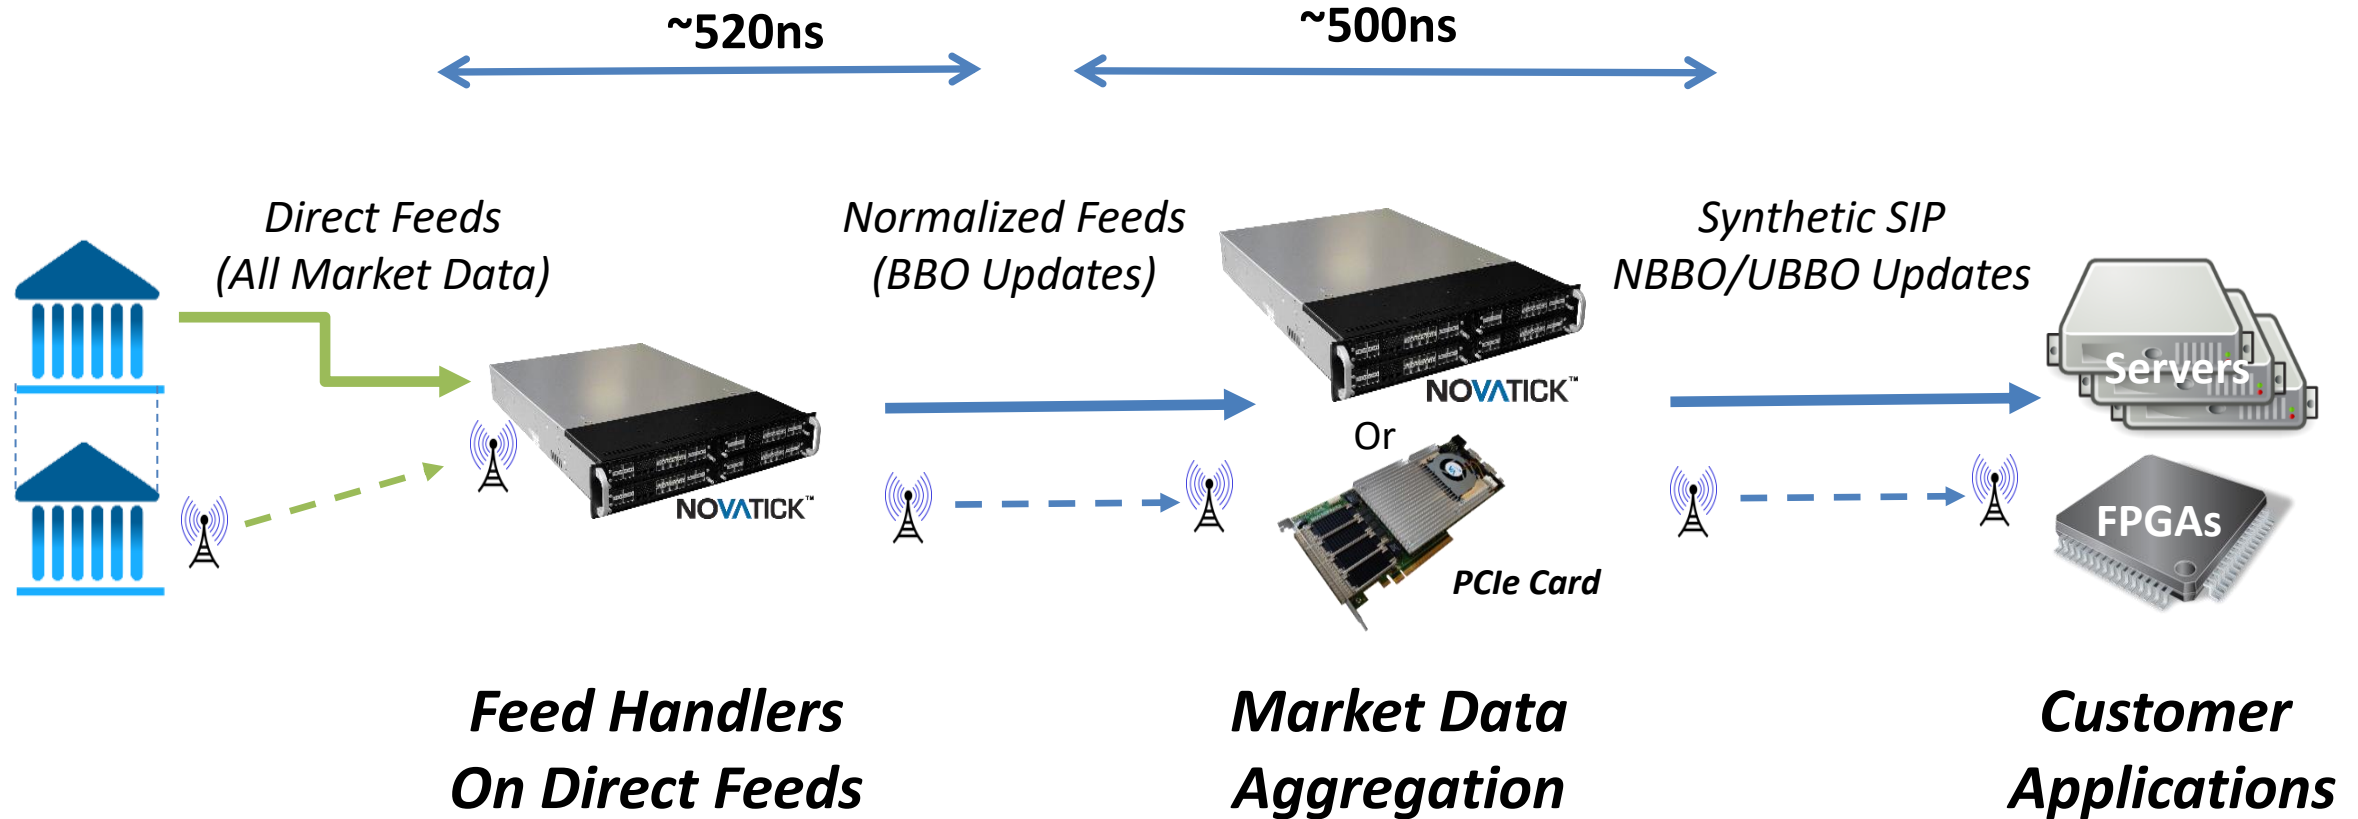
~520ns

~500ns

Direct Feeds
(All Market Data)

Normalized Feeds
(BBO Updates)

Synthetic SIP
NBBO/UBBO Updates

NOVATICK™

NOVATICK™

Or

PCIe Card

Servers

FPGAs

Feed Handlers
On Direct Feeds

Market Data
Aggregation

Customer
Applications